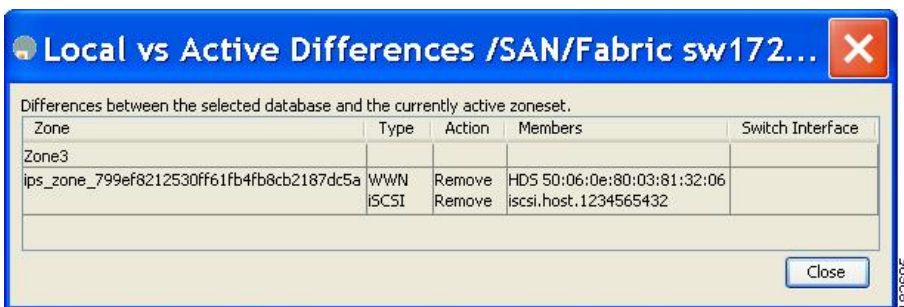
Local vs Active Differences /SAN/Fabric sw172...

Differences between the selected database and the currently active zoneset.

| Zone | Type | Action | Members | Switch Interface |
|---|---|---|---|---|
| Zone3 | | | | |
| ips_zone_799ef8212530ff61fb4fb8cb2187dc5a | WWN<br>iSCSI | Remove<br>Remove | HDS 50:06:0e:80:03:81:32:06<br>iscsi.host.1234565432 | |

Close

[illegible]